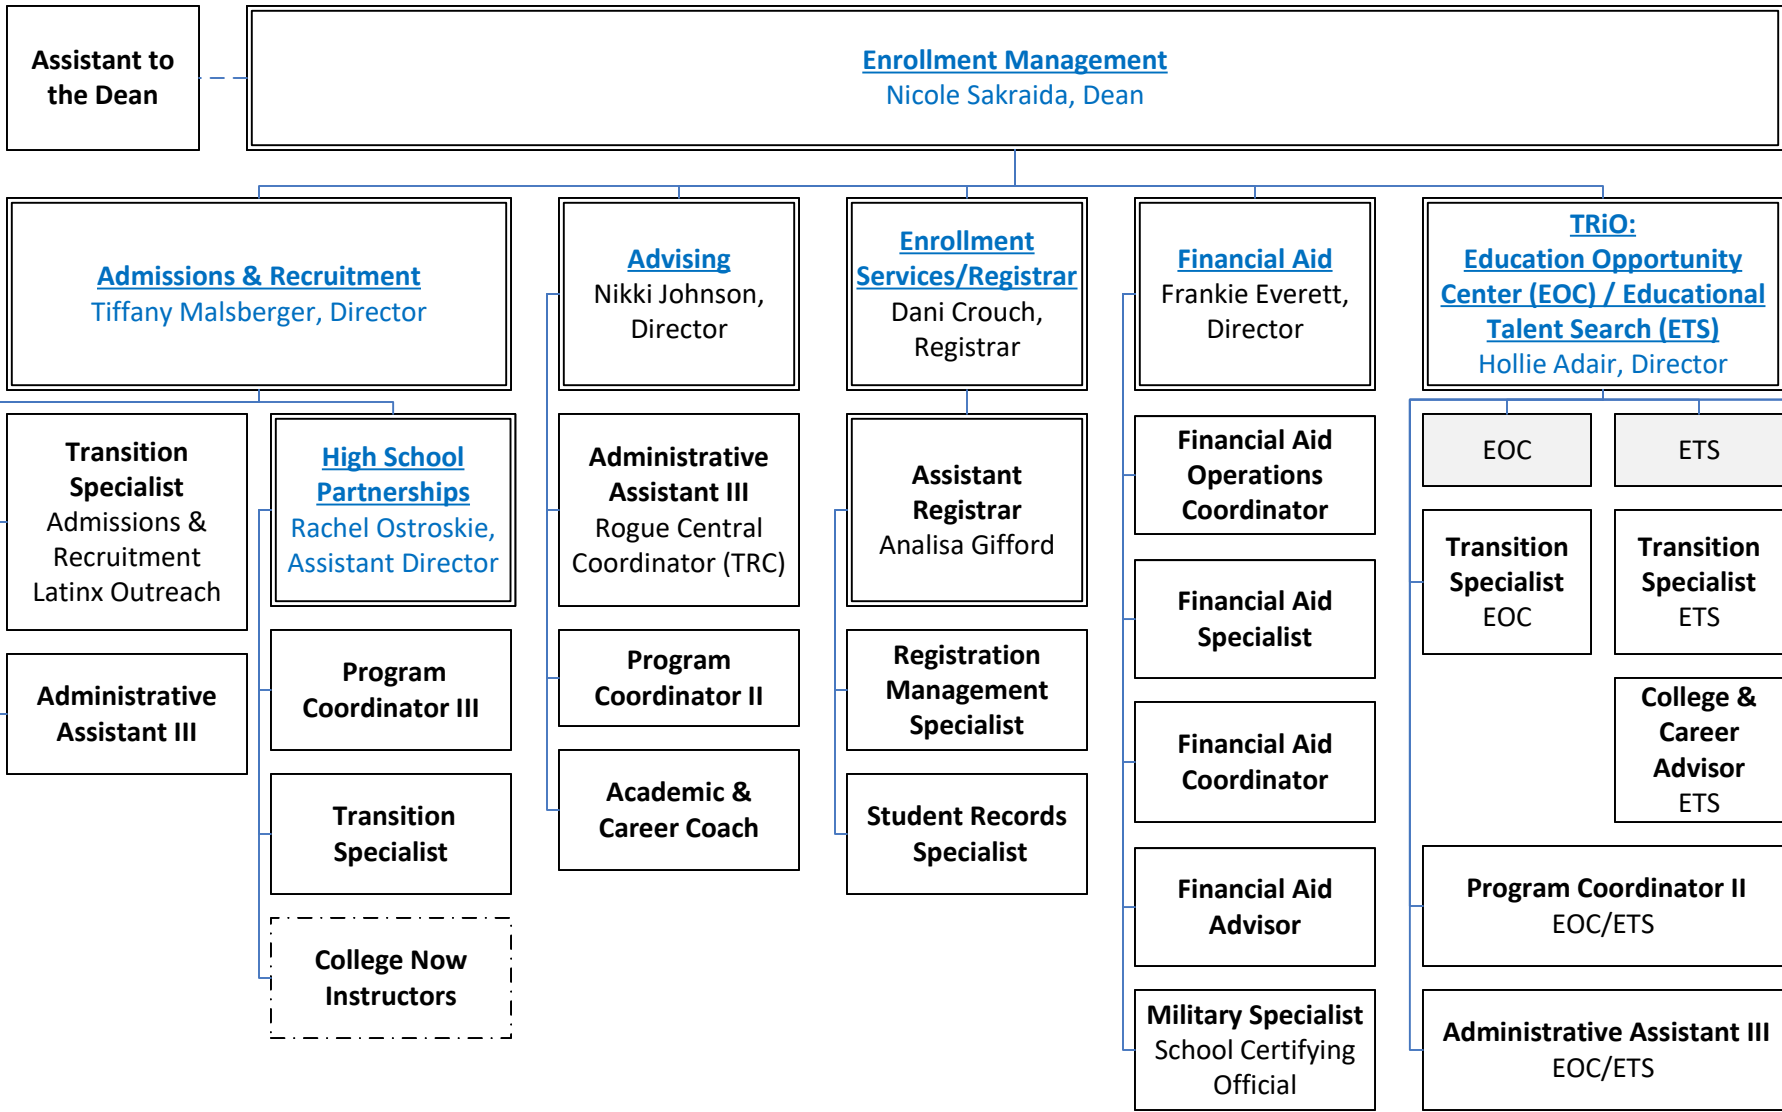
Assistant to the Dean

Enrollment Management
Nicole Sakraida, Dean

Admissions & Recruitment
Tiffany Malsberger, Director

Transition Specialist
Admissions & Recruitment
Latinx Outreach

Administrative Assistant III

High School Partnerships
Rachel Ostroskie, Assistant Director

Program Coordinator III

Transition Specialist

College Now Instructors

Advising
Nikki Johnson, Director

Administrative Assistant III
Rogue Central Coordinator (TRC)

Program Coordinator II

Academic & Career Coach

Enrollment Services/Registrar
Dani Crouch, Registrar

Assistant Registrar
Analisa Gifford

Registration Management Specialist

Student Records Specialist

Financial Aid
Frankie Everett, Director

Financial Aid Operations Coordinator

Financial Aid Specialist

Financial Aid Coordinator

Financial Aid Advisor

Military Specialist
School Certifying Official

TRiO:
Education Opportunity Center (EOC) / Educational Talent Search (ETS)
Hollie Adair, Director

EOC

ETS

Transition Specialist
EOC

Transition Specialist
ETS

College & Career Advisor
ETS

Program Coordinator II
EOC/ETS

Administrative Assistant III
EOC/ETS